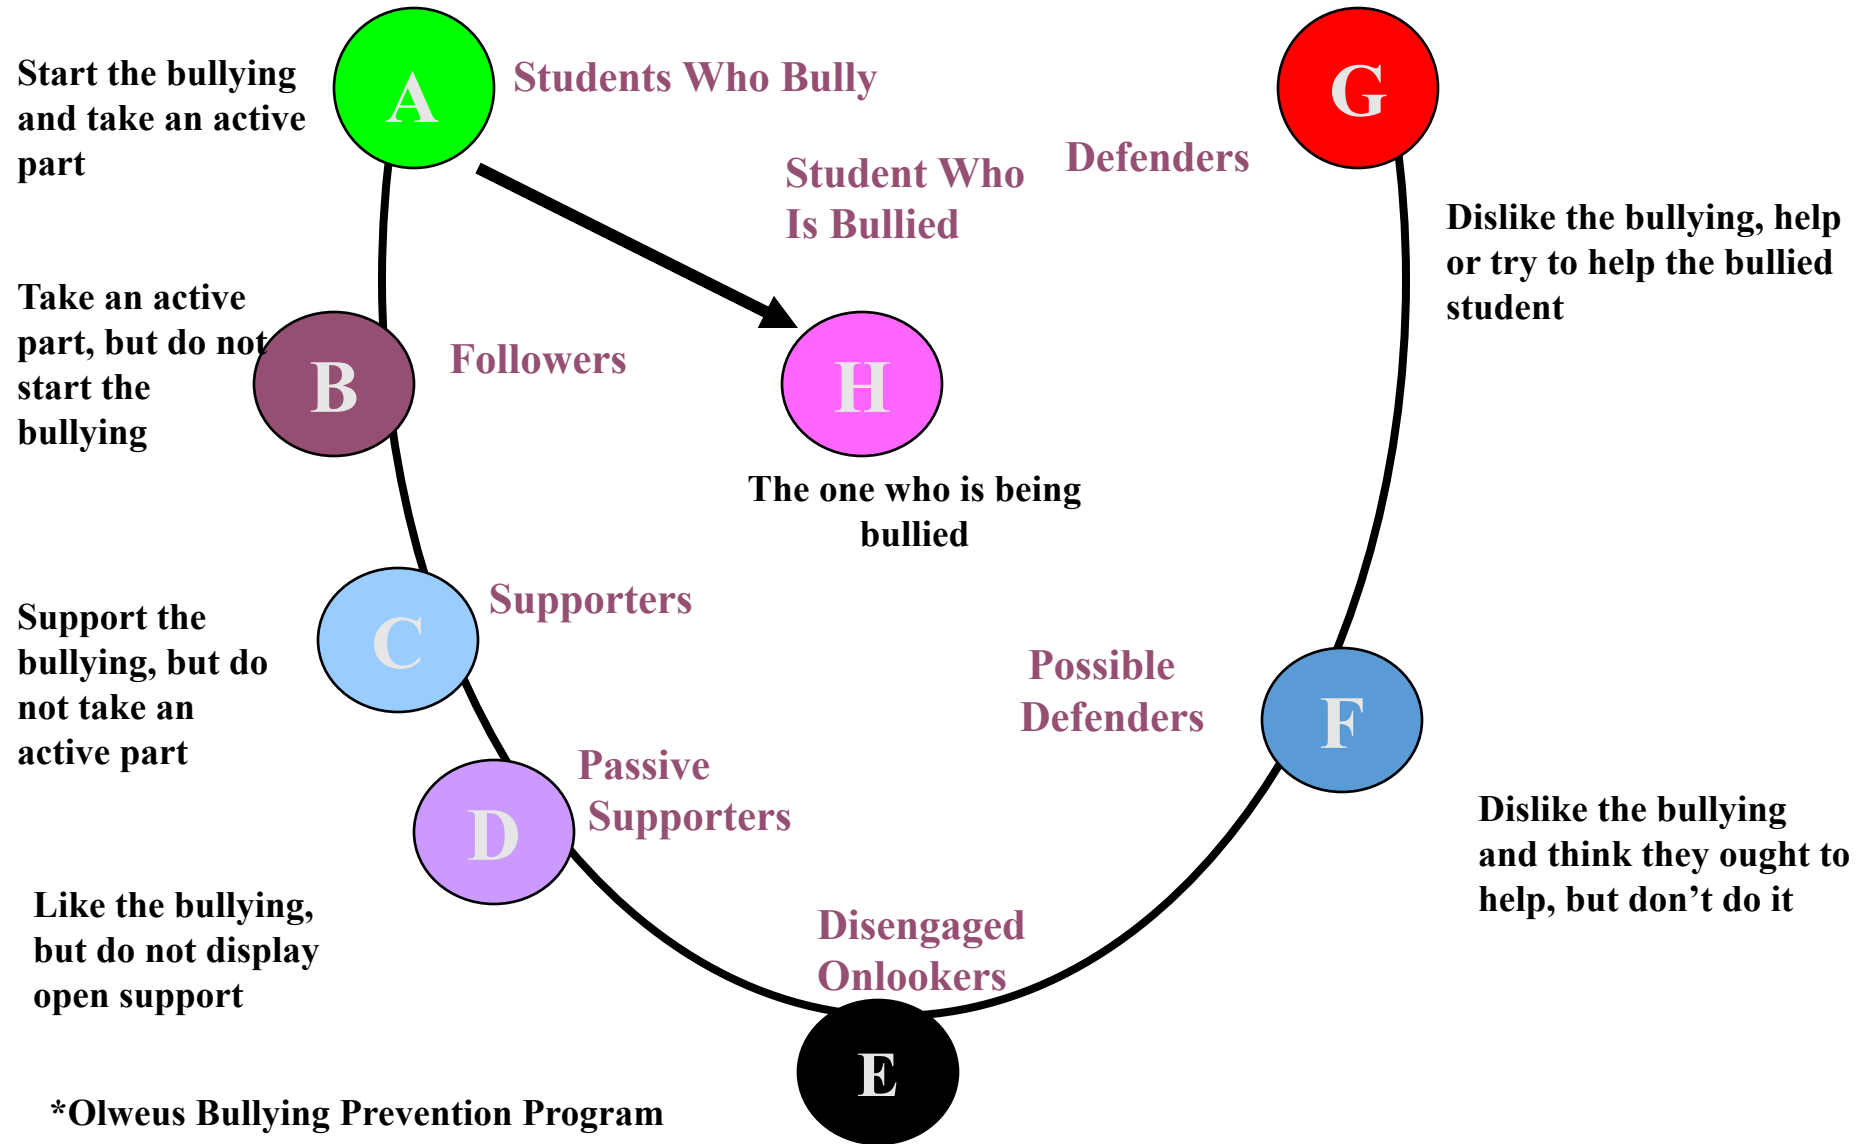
Start the bullying and take an active part

A

Students Who Bully

G

Student Who Is Bullied

Defenders

Dislike the bullying, help or try to help the bullied student

Take an active part, but do not start the bullying

B

Followers

H

The one who is being bullied

Support the bullying, but do not take an active part

C

Supporters

Possible Defenders

F

D

Passive Supporters

Dislike the bullying and think they ought to help, but don't do it

Like the bullying, but do not display open support

Disengaged Onlookers

E

*Olweus Bullying Prevention Program